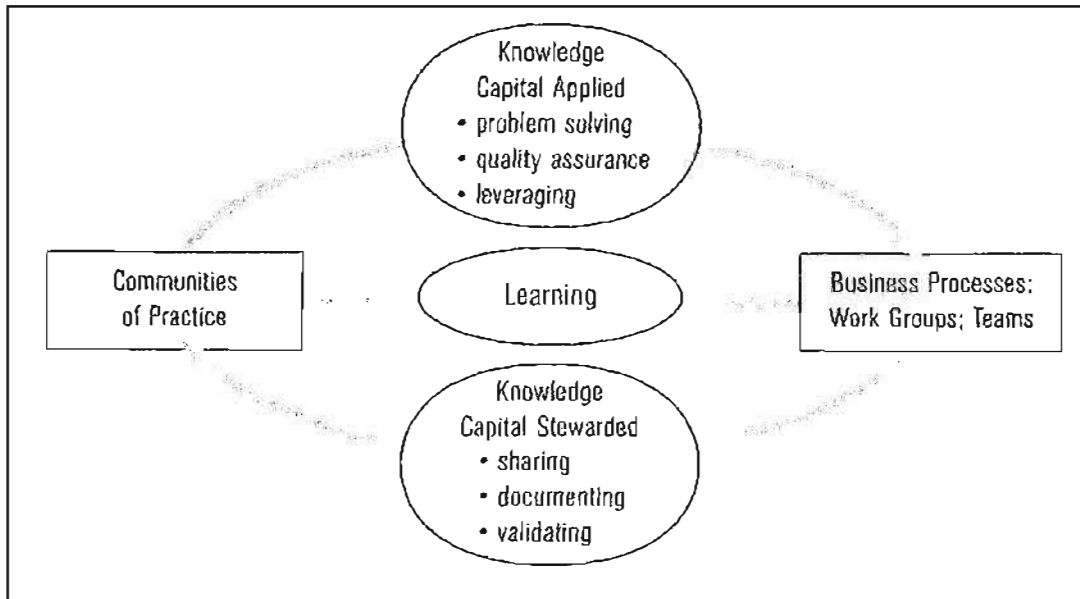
Knowledge Capital Applied
• problem solving
• quality assurance
• leveraging

Communities of Practice

Learning

Business Processes: Work Groups; Teams

Knowledge Capital Stewarded
• sharing
• documenting
• validating